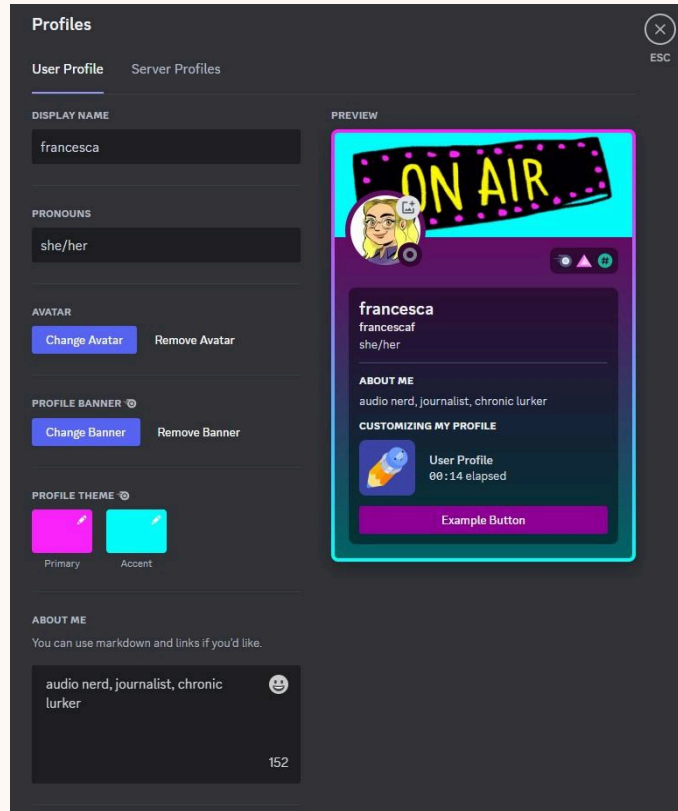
Profiles

ESC

User Profile Server Profiles

DISPLAY NAME

francesca

PRONOUNS

she/her

AVATAR

Change Avatar Remove Avatar

PROFILE BANNER

Change Banner Remove Banner

PROFILE THEME

Primary Accent

ABOUT ME

You can use markdown and links if you'd like.

audio nerd, journalist, chronic lurker

152

PREVIEW

ON AIR

francesca
francescaf
she/her

ABOUT ME
audio nerd, journalist, chronic lurker

CUSTOMIZING MY PROFILE

User Profile
00:14 elapsed

Example Button